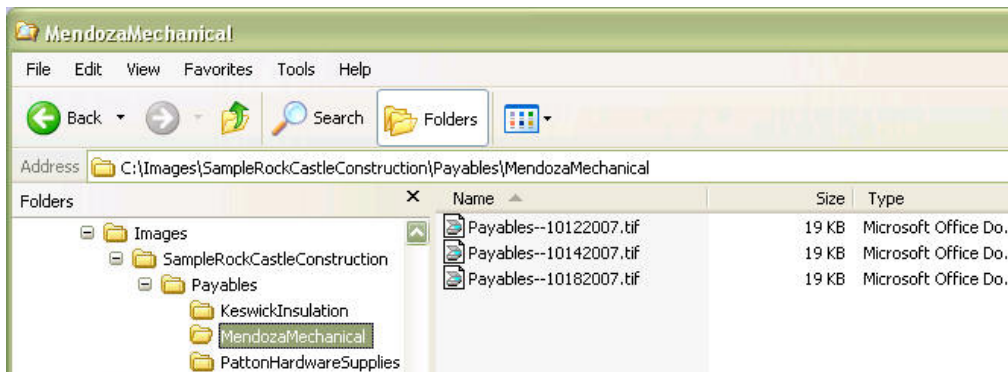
MendozaMechanical

File Edit View Favorites Tools Help

Back Search Folders

Address C:\Images\SampleRockCastleConstruction\Payables\MendozaMechanical

Folders ×

Images
SampleRockCastleConstruction
Payables
KeswickInsulation
MendozaMechanical
PattonHardwareSupplies

| Name | Size | Type |
|---|---|---|
| Payables--10122007.tif | 19 KB | Microsoft Office Do. |
| Payables--10142007.tif | 19 KB | Microsoft Office Do. |
| Payables--10182007.tif | 19 KB | Microsoft Office Do. |